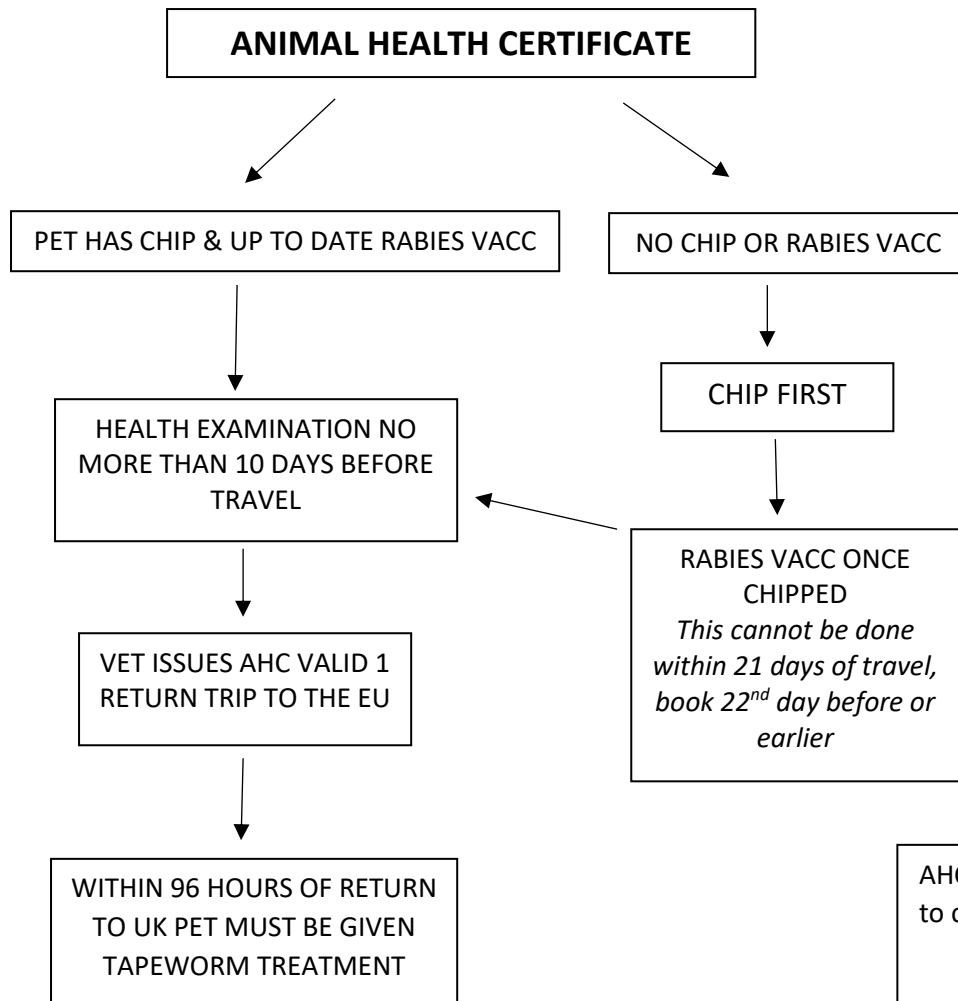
ANIMAL HEALTH CERTIFICATE

PET HAS CHIP & UP TO DATE RABIES VACC

NO CHIP OR RABIES VACC

CHIP FIRST

HEALTH EXAMINATION NO MORE THAN 10 DAYS BEFORE TRAVEL

RABIES VACC ONCE CHIPPED
*This cannot be done within 21 days of travel, book 22$^{nd}$ day before or earlier*

VET ISSUES AHC VALID 1 RETURN TRIP TO THE EU

WITHIN 96 HOURS OF RETURN TO UK PET MUST BE GIVEN TAPEWORM TREATMENT

AHC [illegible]
to c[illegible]